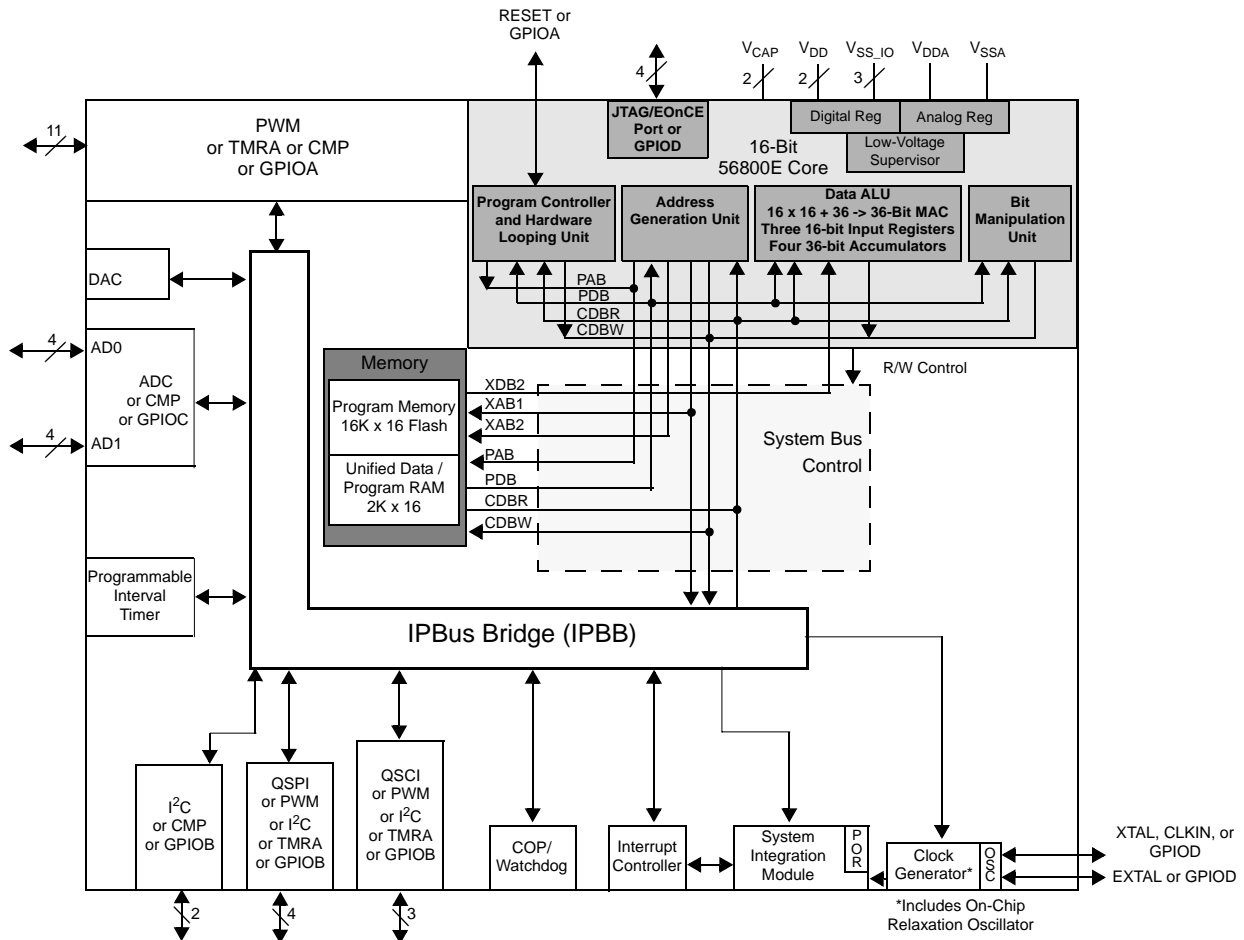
RESET or GPIOA

4

$V_{CAP}$ $V_{DD}$ $V_{SS\_IO}$ $V_{DDA}$ $V_{SSA}$

2 2 3

JTAG/EOnCE Port or GPIOD

Digital Reg

Analog Reg

Low-Voltage Supervisor

16-Bit 56800E Core

11

PWM or TMRA or CMP or GPIOA

Program Controller and Hardware Looping Unit

Address Generation Unit

Data ALU 16 x 16 + 36 -> 36-Bit MAC Three 16-bit Input Registers Four 36-bit Accumulators

Bit Manipulation Unit

DAC

PAB
PDB
CDBR
CDBW

4
AD0

ADC or CMP or GPIOC

4
AD1

Memory

Program Memory 16K x 16 Flash

Unified Data / Program RAM 2K x 16

R/W Control

XDB2
XAB1
XAB2
PAB
PDB
CDBR
CDBW

System Bus Control

Programmable Interval Timer

IPBus Bridge (IPBB)

$I^2C$ or CMP or GPIOB

QSPI or PWM or $I^2C$ or TMRA or GPIOB

QSCI or PWM or $I^2C$ or TMRA or GPIOB

COP/ Watchdog

Interrupt Controller

System Integration Module

POR

Clock Generator*

OSC

XTAL, CLKIN, or GPIOD

EXTAL or GPIOD

2 4 3

*Includes On-Chip Relaxation Oscillator